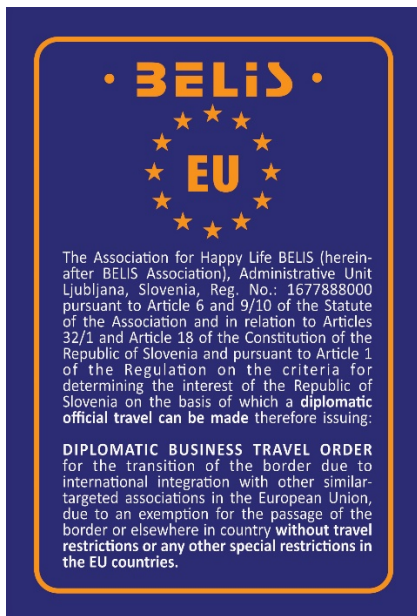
· BELIS ·

EU

The Association for Happy Life BELIS (hereinafter BELIS Association), Administrative Unit Ljubljana, Slovenia, Reg. No.: 1677888000 pursuant to Article 6 and 9/10 of the Statute of the Association and in relation to Articles 32/1 and Article 18 of the Constitution of the Republic of Slovenia and pursuant to Article 1 of the Regulation on the criteria for determining the interest of the Republic of Slovenia on the basis of which a **diplomatic official travel can be made** therefore issuing:

**DIPLOMATIC BUSINESS TRAVEL ORDER** for the transition of the border due to international integration with other similar-targeted associations in the European Union, due to an exemption for the passage of the border or elsewhere in country **without travel restrictions or any other special restrictions in the EU countries.**